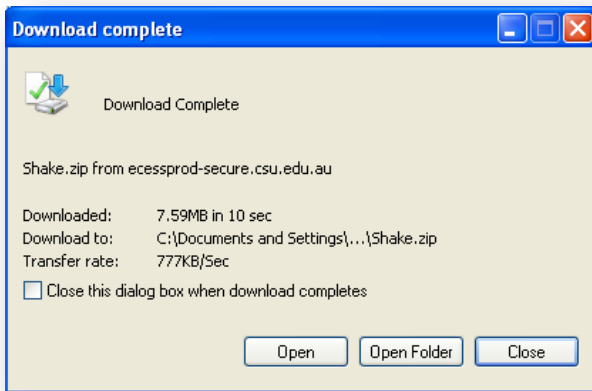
Download complete

Download Complete

Shake.zip from ecessprod-secure.csu.edu.au

| Downloaded: | 7.59MB in 10 sec |
|---|---|
| Download to: | C:\Documents and Settings\...\Shake.zip |
| Transfer rate: | 777KB/Sec |

Close this dialog box when download completes

Open
Open Folder
Close